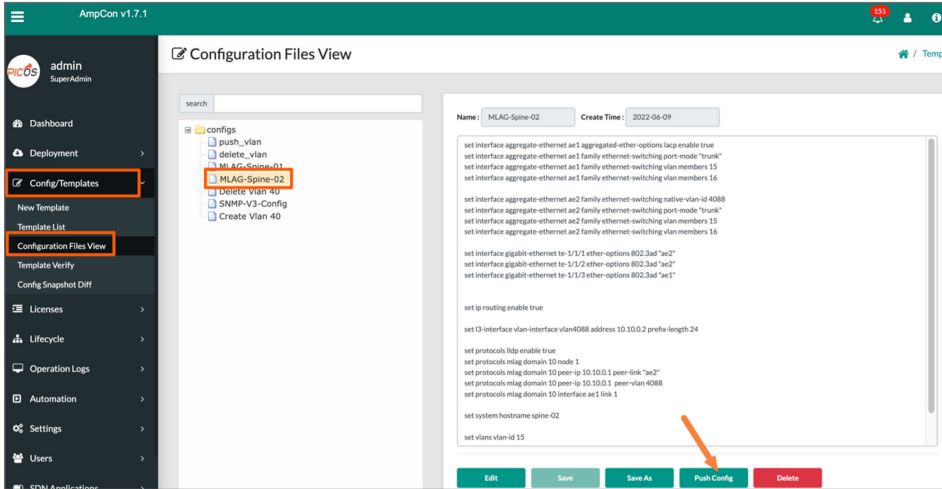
AmpCon v1.7.1

151

PICOS admin
SuperAdmin

Dashboard
Deployment
Config/Templates
New Template
Template List
Configuration Files View
Template Verify
Config Snapshot Diff
Licenses
Lifecycle
Operation Logs
Automation
Settings
Users
SDN Applications

Configuration Files View

Temp

search

configs
push_vlan
delete_vlan
MLAG-Spine-01
MLAG-Spine-02
Delete Vlan 40
SNMP-V3-Config
Create Vlan 40

Name: MLAG-Spine-02 Create Time: 2022-06-09

set interface aggregate-ethernet ae1 aggregated-ether-options lacp enable true
set interface aggregate-ethernet ae1 family ethernet-switching port-mode "trunk"
set interface aggregate-ethernet ae1 family ethernet-switching vlan members 15
set interface aggregate-ethernet ae1 family ethernet-switching vlan members 16

set interface aggregate-ethernet ae2 family ethernet-switching native-vlan-id 4088
set interface aggregate-ethernet ae2 family ethernet-switching port-mode "trunk"
set interface aggregate-ethernet ae2 family ethernet-switching vlan members 15
set interface aggregate-ethernet ae2 family ethernet-switching vlan members 16

set interface gigabit-ethernet te-1/1/1 ether-options 802.3ad "ae2"
set interface gigabit-ethernet te-1/1/2 ether-options 802.3ad "ae2"
set interface gigabit-ethernet te-1/1/3 ether-options 802.3ad "ae1"

set ip routing enable true

set l3-interface vlan-interface vlan4088 address 10.10.0.2 prefix-length 24

set protocols lldp enable true
set protocols mlag domain 10 node 1
set protocols mlag domain 10 peer-ip 10.10.0.1 peer-link "ae2"
set protocols mlag domain 10 peer-ip 10.10.0.1 peer-vlan 4088
set protocols mlag domain 10 interface ae1 link 1

set system hostname spine-02

set vlans vlan-id 15

Edit Save Save As Push Config Delete